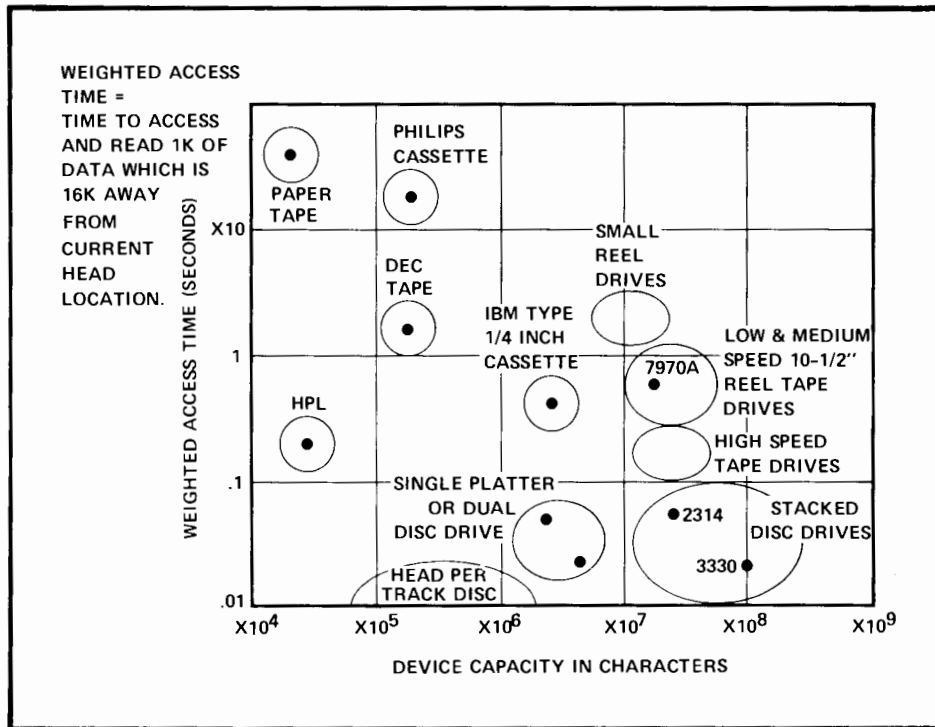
WEIGHTED ACCESS TIME = TIME TO ACCESS AND READ 1K OF DATA WHICH IS 16K AWAY FROM CURRENT HEAD LOCATION.

WEIGHTED ACCESS TIME (SECONDS)

X10

1

.1

.01

PAPER TAPE

PHILIPS CASSETTE

DEC TAPE

SMALL REEL DRIVES

IBM TYPE 1/4 INCH CASSETTE

LOW & MEDIUM SPEED 10-1/2" REEL TAPE DRIVES

7970A

HPL

HIGH SPEED TAPE DRIVES

SINGLE PLATTER OR DUAL DISC DRIVE

2314

STACKED DISC DRIVES

3330

HEAD PER TRACK DISC

$X10^4$ $X10^5$ $X10^6$ $X10^7$ $X10^8$ $X10^9$

DEVICE CAPACITY IN CHARACTERS